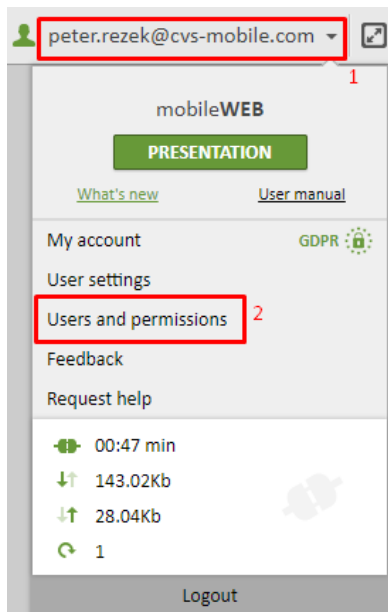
peter.rezek@cvs-mobile.com

1

mobileWEB

PRESENTATION

What's new

User manual

My account

GDPR

User settings

Users and permissions

2

Feedback

Request help

00:47 min

143.02Kb

28.04Kb

1

Logout